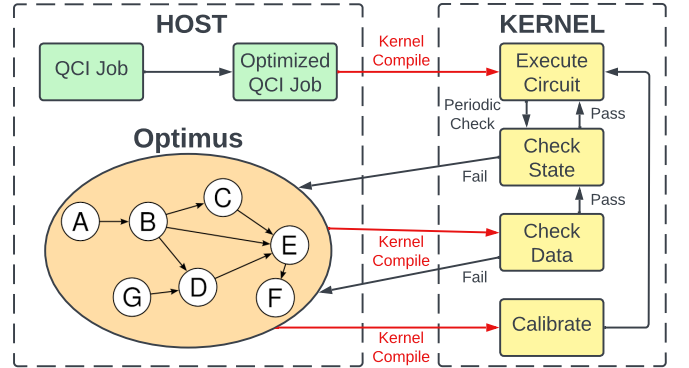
HOST

QCI Job

Optimized QCI Job

Kernel Compile

KERNEL

Execute Circuit

Periodic Check

Pass

Check State

Optimus

Fail

C

A

B

E

Pass

Kernel Compile

Check Data

G

D

Fail

F

Kernel Compile

Calibrate